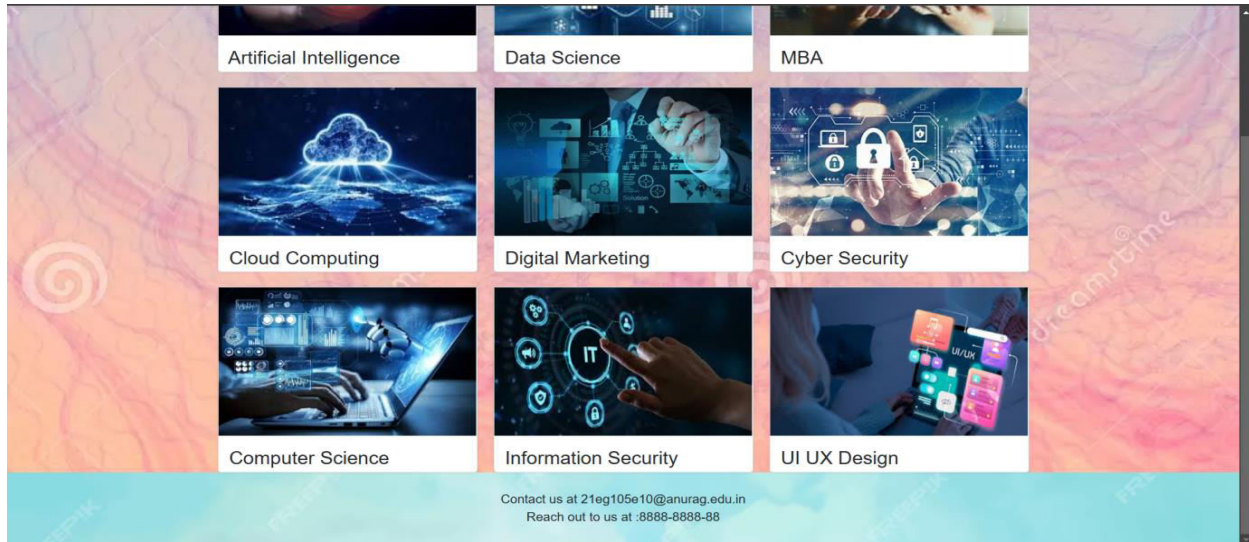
Artificial Intelligence

Data Science

MBA

Cloud Computing

Digital Marketing

Cyber Security

Computer Science

Information Security

UI UX Design

Contact us at 21eg105e10@anurag.edu.in
Reach out to us at :8888-8888-88